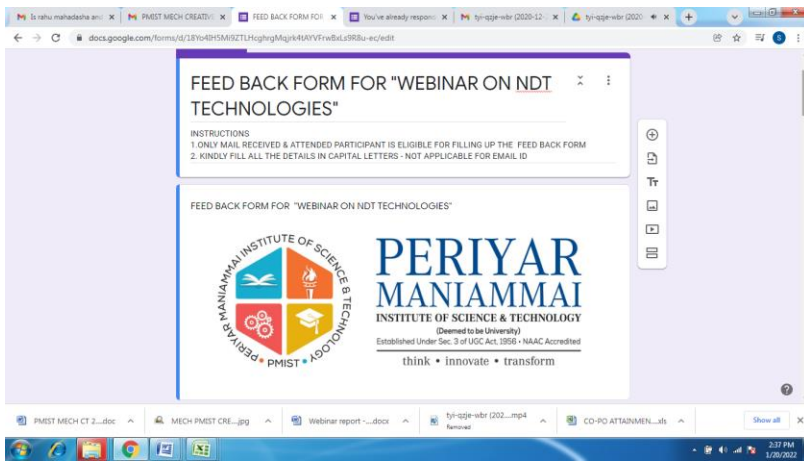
Is rahu mahadasha and ✕ | PMIST MECH CREATIV ✕ | FEED BACK FORM FOR ✕ | You've already respond ✕ | tyi-qzje-wbr (2020-12- ✕ | tyi-qzje-wbr (2020 ✕ | +

docs.google.com/forms/d/18Yo4lH5Mi9ZTLHcghrgMqjrk4tAYVFrwBxLs9R8u-ec/edit

FEED BACK FORM FOR "WEBINAR ON NDT TECHNOLOGIES"

INSTRUCTIONS
1.ONLY MAIL RECEIVED & ATTENDED PARTICIPANT IS ELIGIBLE FOR FILLING UP THE FEED BACK FORM
2. KINDLY FILL ALL THE DETAILS IN CAPITAL LETTERS - NOT APPLICABLE FOR EMAIL ID

FEED BACK FORM FOR "WEBINAR ON NDT TECHNOLOGIES"

PERIYAR MANIAMMAI INSTITUTE OF SCIENCE & TECHNOLOGY
PMIST

PERIYAR MANIAMMAI
INSTITUTE OF SCIENCE & TECHNOLOGY
(Deemed to be University)
Established Under Sec. 3 of UGC Act, 1956 • NAAC Accredited
think • innovate • transform

PMIST MECH CT 2....doc | MECH PMIST CRE....jpg | Webinar report -....docx | tyi-qzje-wbr (202....mp4 Removed | CO-PO ATTAINMEN....xls | Show all

2:37 PM
1/20/2022